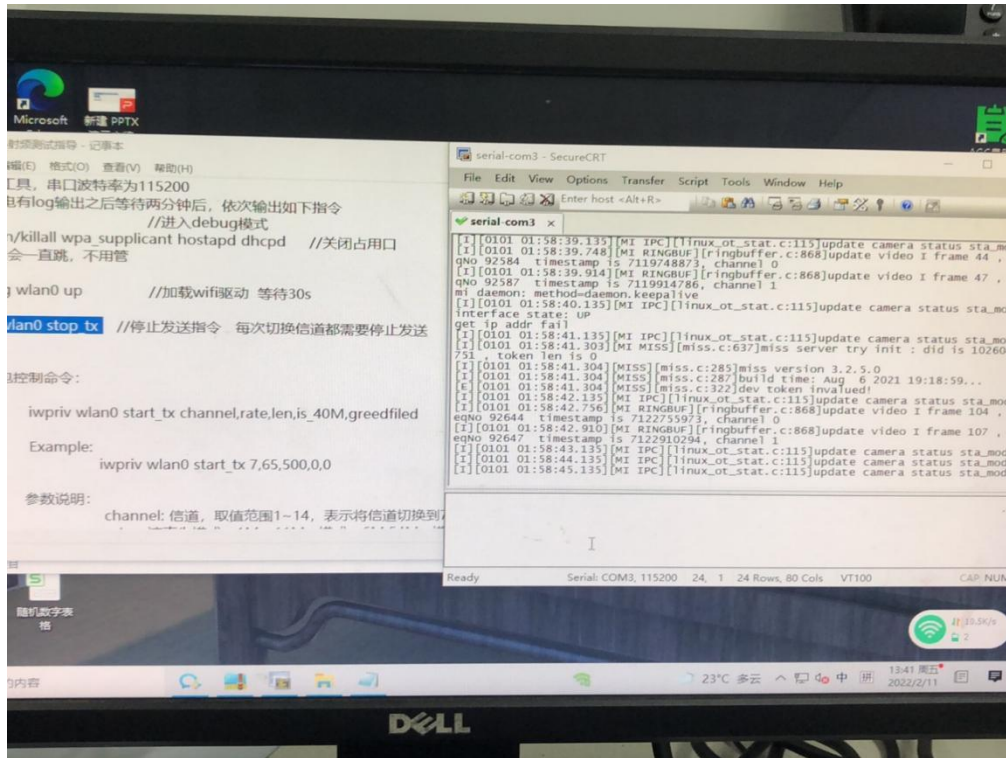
Microsoft
新建 PPTX

射频测试指导 - 记事本
编辑(E) 格式(O) 查看(V) 帮助(H)
工具，串口波特率为115200
电有log输出之后等待两分钟后，依次输出如下指令
//进入debug模式
n/killall wpa_supplicant hostapd dhcpd //关闭占用口
会一直跳，不用管

g wlan0 up //加载wifi驱动 等待30s

wlan0 stop_tx //停止发送指令，每次切换信道都需要停止发送

控制命令：

iwpriv wlan0 start_tx channel,rate,len,is_40M,greedfiled

Example:
iwpriv wlan0 start_tx 7,65,500,0,0

参数说明：
channel: 信道，取值范围1~14，表示将信道切换到

serial-com3 - SecureCRT
File Edit View Options Transfer Script Tools Window Help
Enter host <Alt+R>
serial-com3 ×
[I][0101 01:58:39.135][MI IPC][linux_ot_stat.c:115]update camera status sta_m
[I][0101 01:58:39.748][MI RINGBUF][ringbuffer.c:868]update video I frame 44 ,
qNo 92584 timestamp is 7119748873, channel 0
[I][0101 01:58:39.914][MI RINGBUF][ringbuffer.c:868]update video I frame 47 ,
qNo 92587 timestamp is 7119914786, channel 1
mi daemon: method=daemon.keepalive
[I][0101 01:58:40.135][MI IPC][linux_ot_stat.c:115]update camera status sta_m
interface state: UP
get ip addr fail
[I][0101 01:58:41.135][MI IPC][linux_ot_stat.c:115]update camera status sta_m
[I][0101 01:58:41.303][MI MISS][miss.c:637]miss server try init : did is 10260
751 , token len is 0
[I][0101 01:58:41.304][MISS][miss.c:285]miss version 3.2.5.0
[I][0101 01:58:41.304][MISS][miss.c:287]build time: Aug 6 2021 19:18:59...
[E][0101 01:58:41.304][MISS][miss.c:322]dev token invalued!
[I][0101 01:58:42.135][MI IPC][linux_ot_stat.c:115]update camera status sta_mo
[I][0101 01:58:42.756][MI RINGBUF][ringbuffer.c:868]update video I frame 104 ,
eqNo 92644 timestamp is 7122755973, channel 0
[I][0101 01:58:42.910][MI RINGBUF][ringbuffer.c:868]update video I frame 107 ,
eqNo 92647 timestamp is 7122910294, channel 1
[I][0101 01:58:43.135][MI IPC][linux_ot_stat.c:115]update camera status sta_mo
[I][0101 01:58:44.135][MI IPC][linux_ot_stat.c:115]update camera status sta_mo
[I][0101 01:58:45.135][MI IPC][linux_ot_stat.c:115]update camera status sta_mo
Ready Serial: COM3, 115200 24, 1 24 Rows, 80 Cols VT100 CAP NUM

随机数字表格

13.5K/s
2

的内容
23°C 多云 中 13:41 周五 2022/2/11

DELL